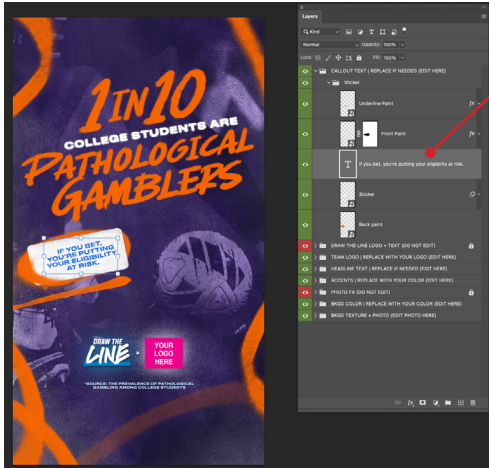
1 IN 10
COLLEGE STUDENTS ARE
PATHOLOGICAL GAMBLERS

IF YOU BET, YOU'RE PUTTING YOUR ELIGIBILITY AT RISK.

DRAW THE LINE

YOUR LOGO HERE

*SOURCE: THE PREVALENCE OF PATHOLOGICAL GAMBLING AMONG COLLEGE STUDENTS

Layers
Kind
Normal
Opacity: 100%
Lock:
Fill: 100%
CALLOUT TEXT | REPLACE IF NEEDED (EDIT HERE)
Sticker
Underline Paint
Front Paint
If you bet, you're putting your eligibility at risk.
Sticker
Back paint
DRAW THE LINE LOGO + TEXT (DO NOT EDIT)
TEAM LOGO | REPLACE WITH YOUR LOGO (EDIT HERE)
HEADLINE TEXT | REPLACE IF NEEDED (EDIT HERE)
ACCENTS | REPLACE WITH YOUR COLOR (EDIT HERE)
PHOTO FX (DO NOT EDIT)
BKGD COLOR | REPLACE WITH YOUR COLOR (EDIT HERE)
BKGD TEXTURE + PHOTO (EDIT PHOTO HERE)